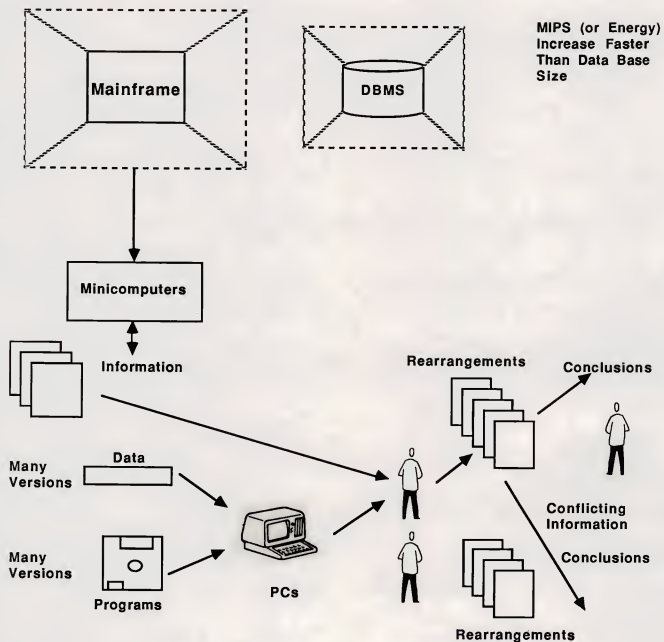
Mainframe

DBMS

MIPS (or Energy) Increase Faster Than Data Base Size

Minicomputers

Information

Rearrangements

Conclusions

Many Versions

Data

Many Versions

Programs

PCs

Conflicting Information

Conclusions

Rearrangements